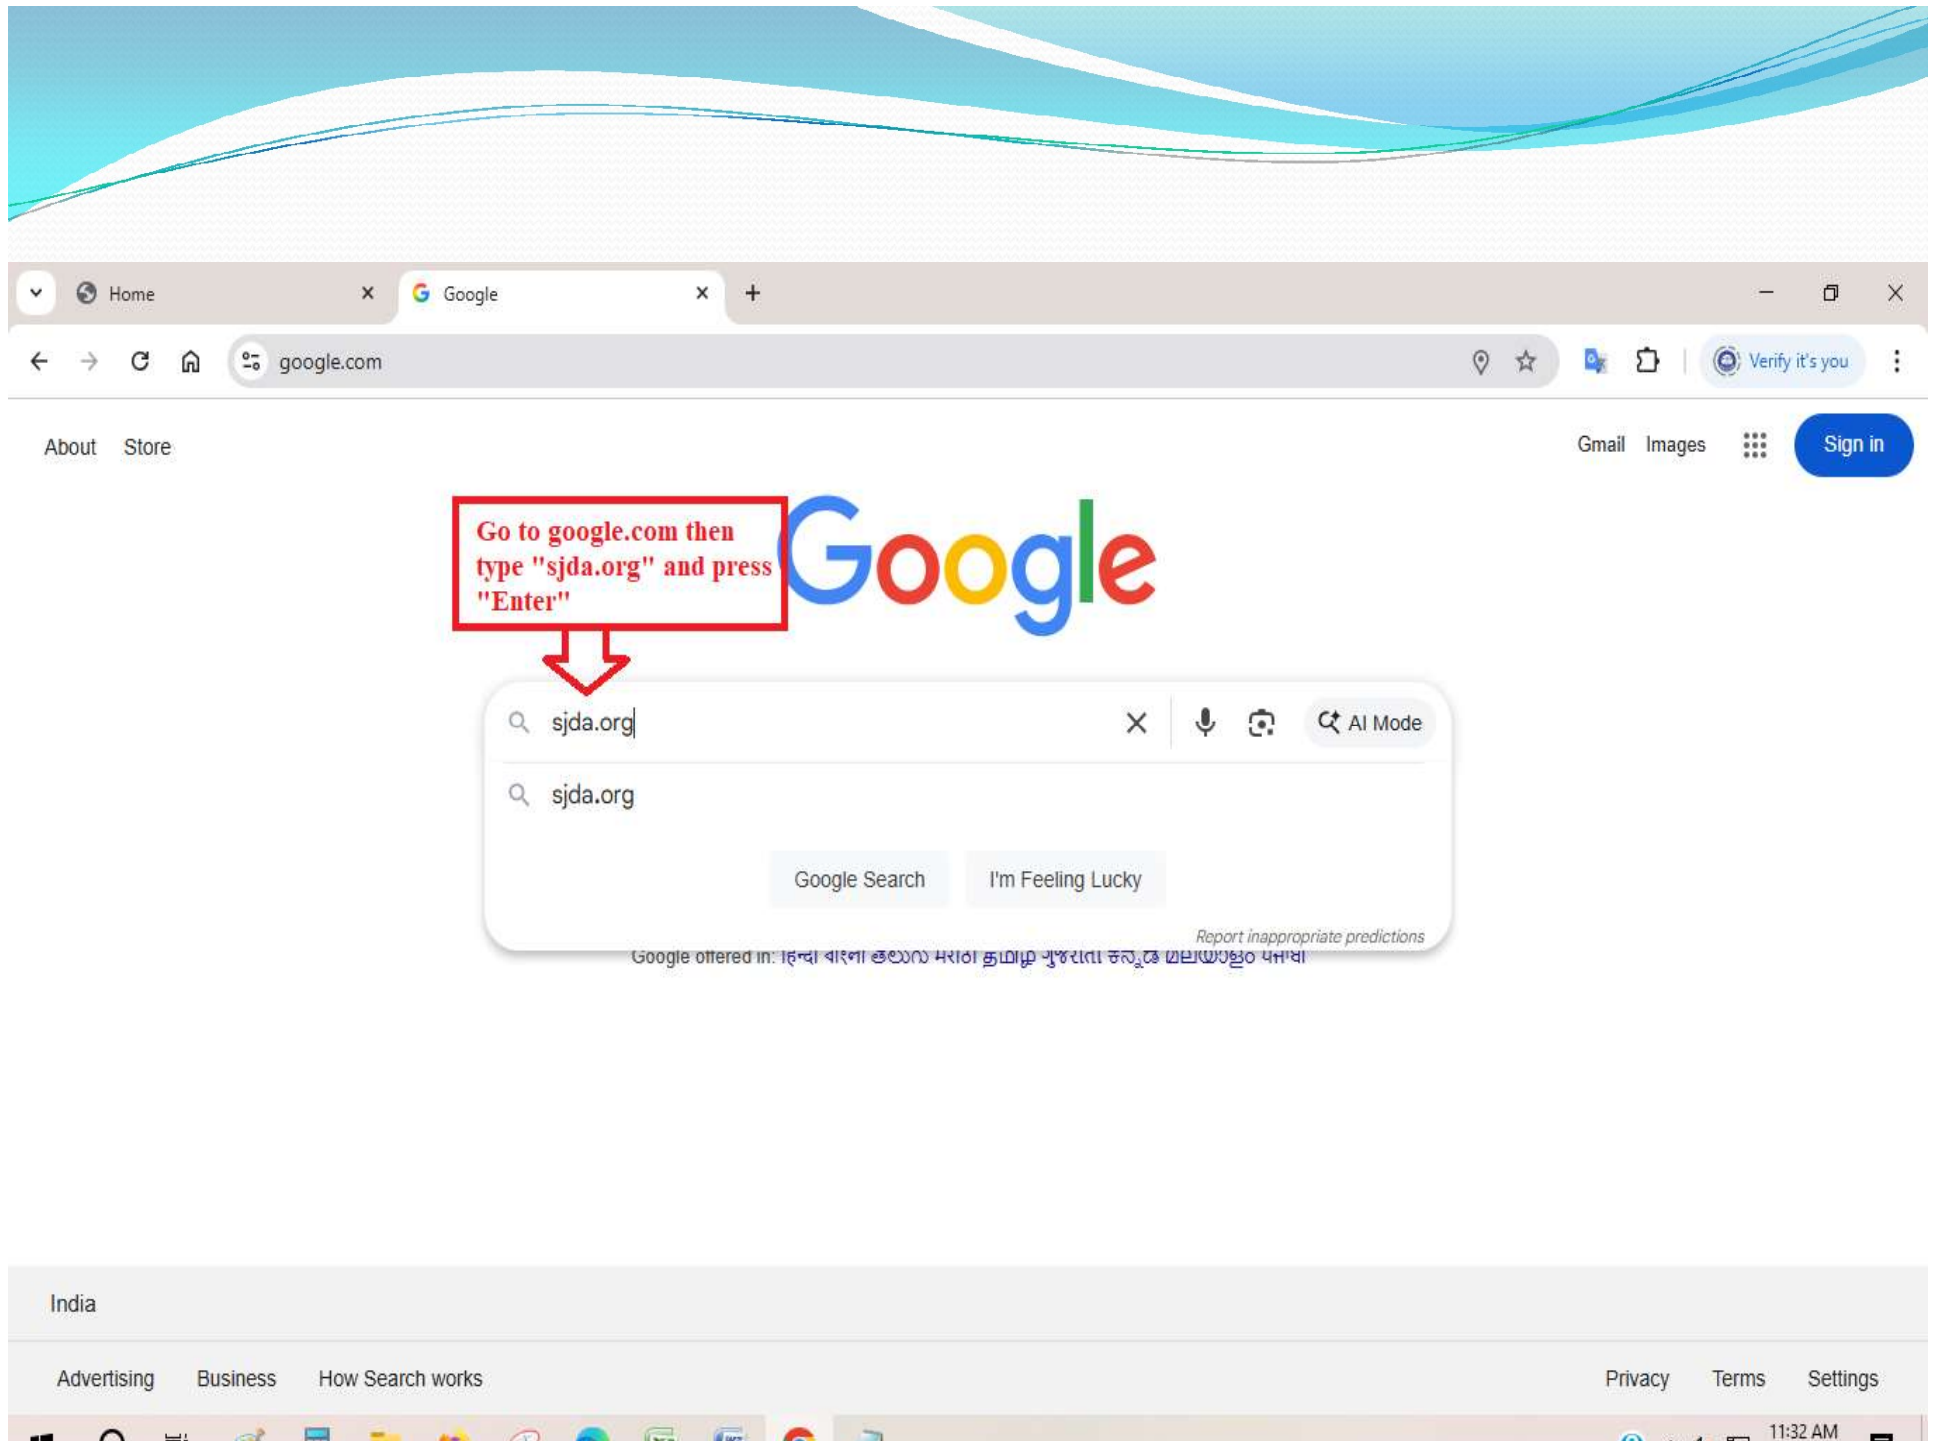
Home ×
Google ×
+

google.com

Verify it's you

About Store

Gmail Images Sign in

Go to google.com then type "sjda.org" and press "Enter"

Google

sjda.org

AI Mode

sjda.org

Google Search I'm Feeling Lucky

Report inappropriate predictions

Google offered in: हिन्दी বাংলা తెలుగు मराठी தமிழ் ગુજરાતી ಕನ್ನಡ മലയാളം ਪੰਜਾਬੀ

India

Advertising Business How Search works

Privacy Terms Settings

11:32 AM